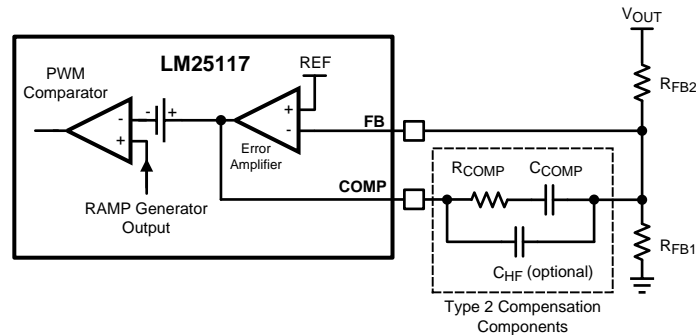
$V_{OUT}$

LM25117

PWM Comparator

REF

-
+

-
+

+
-

FB

Error Amplifier

$R_{FB2}$

COMP

$R_{COMP}$

$C_{COMP}$

RAMP Generator Output

$C_{HF}$ (optional)

$R_{FB1}$

Type 2 Compensation Components